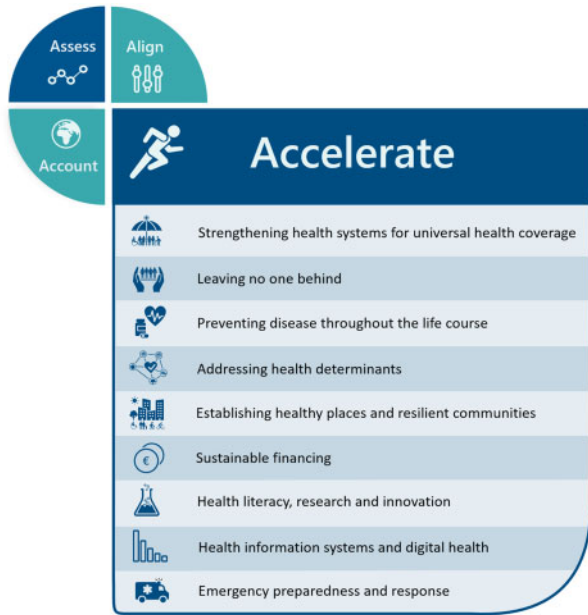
Assess

Align

Account

Accelerate

Strengthening health systems for universal health coverage

Leaving no one behind

Preventing disease throughout the life course

Addressing health determinants

Establishing healthy places and resilient communities

Sustainable financing

Health literacy, research and innovation

Health information systems and digital health

Emergency preparedness and response